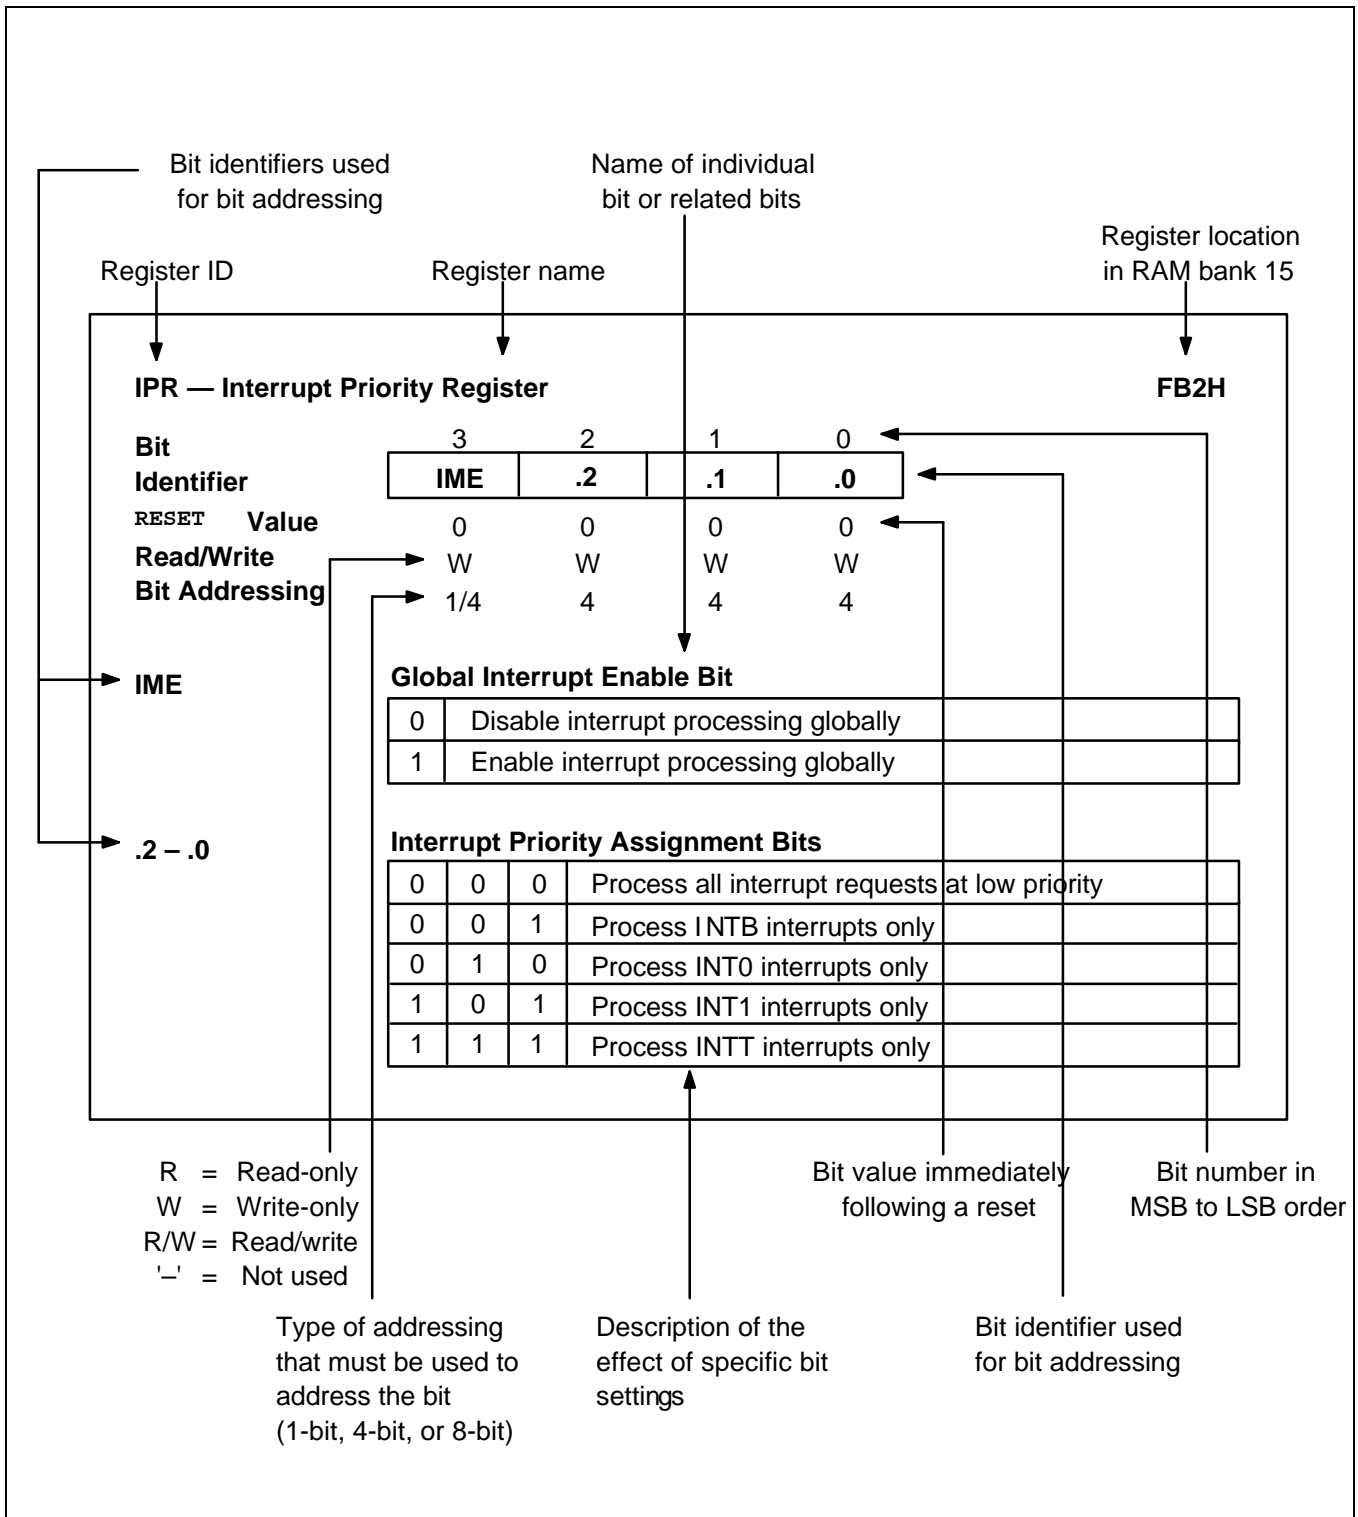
Bit identifiers used for bit addressing

Name of individual bit or related bits

Register location in RAM bank 15

Register ID

Register name

IPR — Interrupt Priority Register

FB2H

| Bit | 3 | 2 | 1 | 0 |
|---|---|---|---|---|
| Identifier | IME | .2 | .1 | .0 |
| RESET Value | 0 | 0 | 0 | 0 |
| Read/Write | W | W | W | W |
| Bit Addressing | 1/4 | 4 | 4 | 4 |

IME

Global Interrupt Enable Bit

| 0 | Disable interrupt processing globally |
|---|---|
| 1 | Enable interrupt processing globally |

.2 – .0

Interrupt Priority Assignment Bits

| 0 | 0 | 0 | Process all interrupt requests at low priority |
|---|---|---|---|
| 0 | 0 | 1 | Process INTB interrupts only |
| 0 | 1 | 0 | Process INT0 interrupts only |
| 1 | 0 | 1 | Process INT1 interrupts only |
| 1 | 1 | 1 | Process INTT interrupts only |

R = Read-only
W = Write-only
R/W = Read/write
'–' = Not used

Bit value immediately following a reset

Bit number in MSB to LSB order

Type of addressing that must be used to address the bit (1-bit, 4-bit, or 8-bit)

Description of the effect of specific bit settings

Bit identifier used for bit addressing